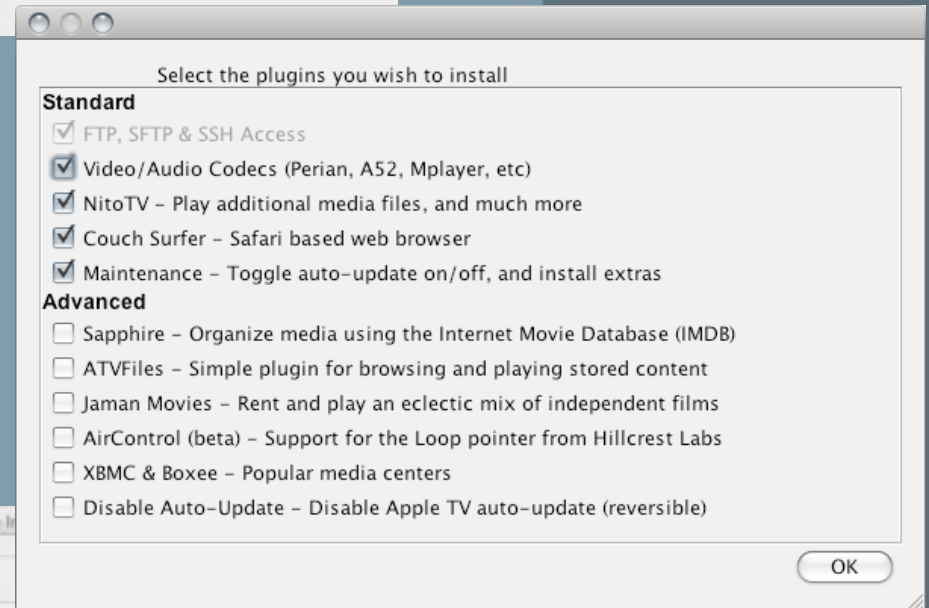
Select the plugins you wish to install

Standard

FTP, SFTP & SSH Access

Video/Audio Codecs (Perian, A52, Mplayer, etc)

NitoTV - Play additional media files, and much more

Couch Surfer - Safari based web browser

Maintenance - Toggle auto-update on/off, and install extras

Advanced

Sapphire - Organize media using the Internet Movie Database (IMDB)

ATVFiles - Simple plugin for browsing and playing stored content

Jaman Movies - Rent and play an eclectic mix of independent films

AirControl (beta) - Support for the Loop pointer from Hillcrest Labs

XBMC & Boxee - Popular media centers

Disable Auto-Update - Disable Apple TV auto-update (reversible)

OK